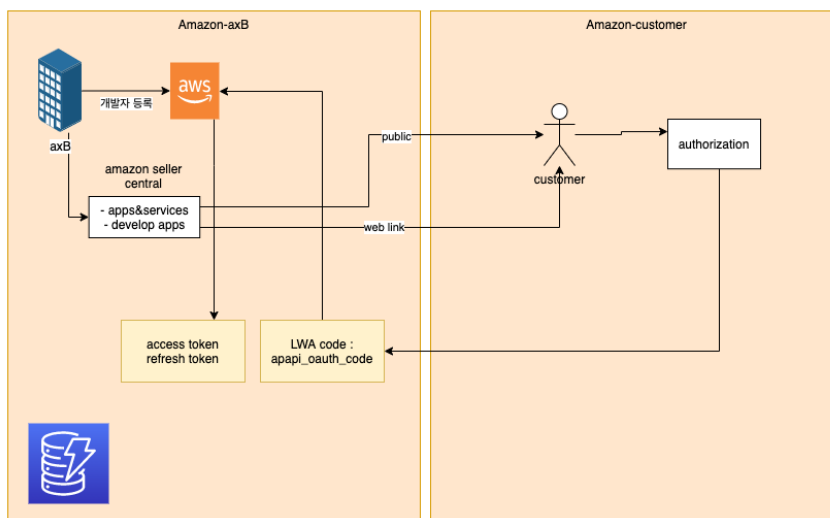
Amazon-axB

Amazon-customer

aws

개발자 등록

axB

amazon seller central

- apps&services
- develop apps

public

web link

customer

authorization

access token
refresh token

LWA code :
apapi_oauth_code